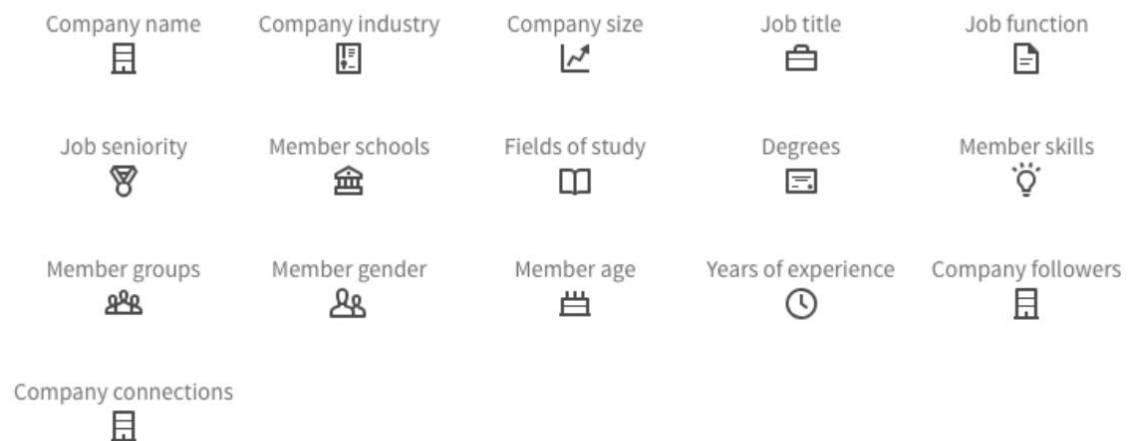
Company name

Company industry

Company size

Job title

Job function

Job seniority

Member schools

Fields of study

Degrees

Member skills

Member groups

Member gender

Member age

Years of experience

Company followers

Company connections